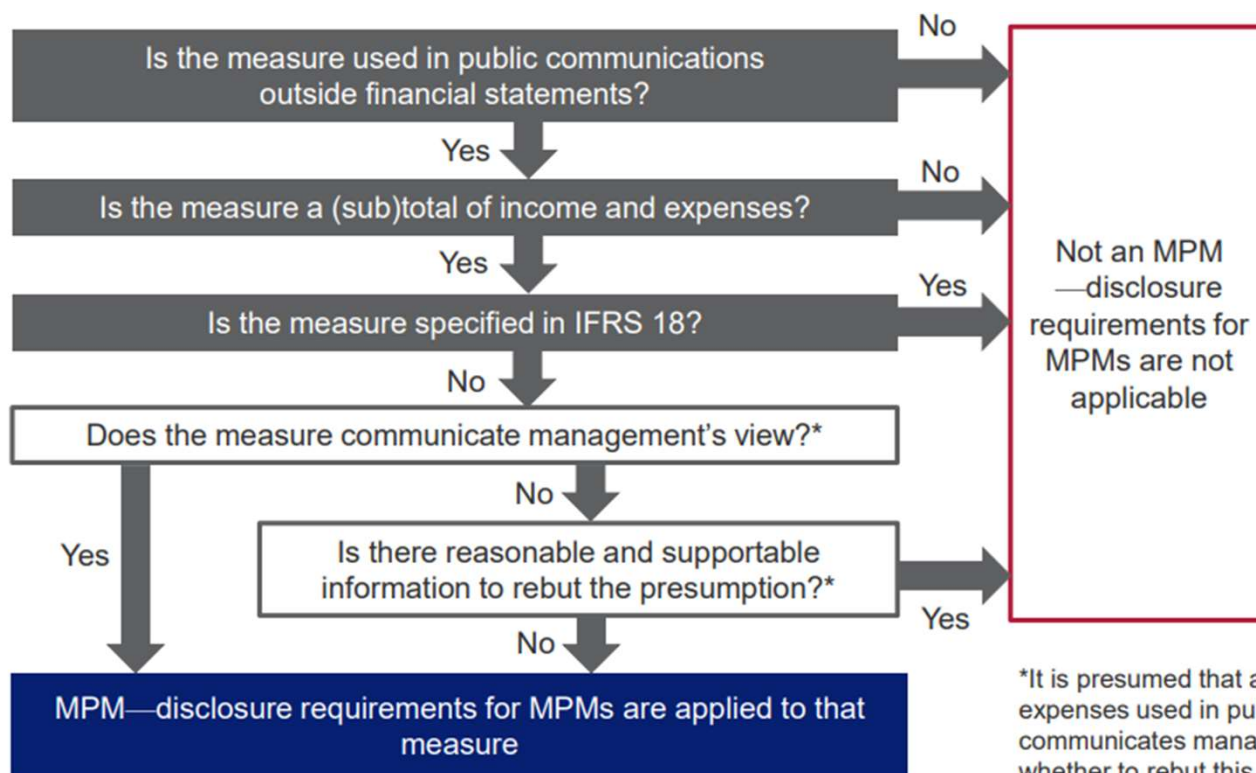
Is the measure used in public communications outside financial statements?

No

Yes

Is the measure a (sub)total of income and expenses?

No

Yes

Is the measure specified in IFRS 18?

Yes

No

Does the measure communicate management's view?*

No

Yes

Is there reasonable and supportable information to rebut the presumption?*

Yes

No

Not an MPM —disclosure requirements for MPMs are not applicable

MPM—disclosure requirements for MPMs are applied to that measure

*It is presumed that a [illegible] expenses used in pu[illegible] communicates mana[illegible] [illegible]